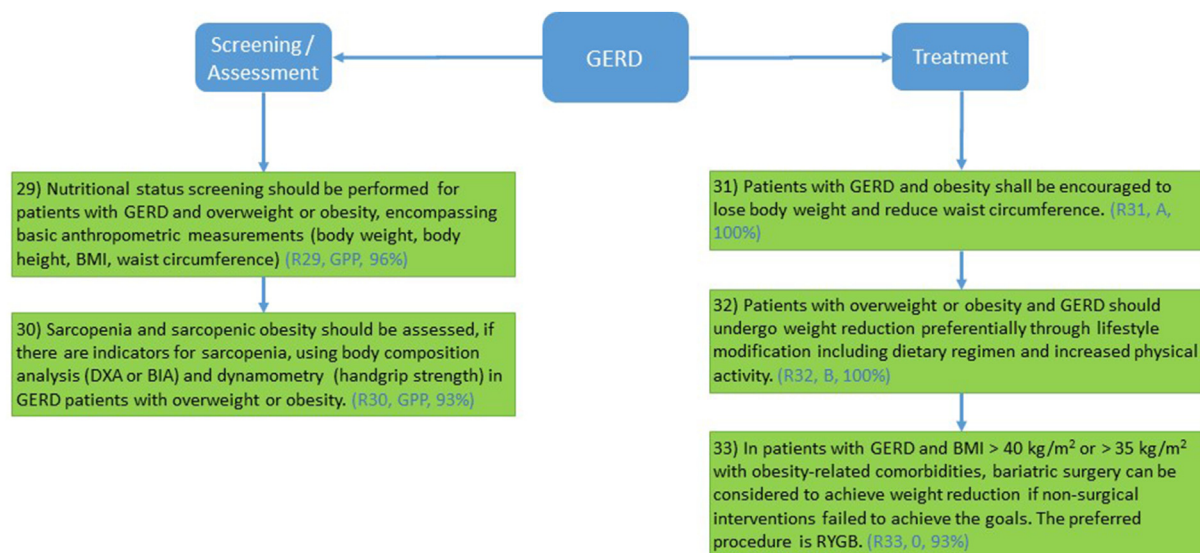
GERD

Screening / Assessment

Treatment

29) Nutritional status screening should be performed for patients with GERD and overweight or obesity, encompassing basic anthropometric measurements (body weight, body height, BMI, waist circumference) (R29, GPP, 96%)

30) Sarcopenia and sarcopenic obesity should be assessed, if there are indicators for sarcopenia, using body composition analysis (DXA or BIA) and dynamometry (handgrip strength) in GERD patients with overweight or obesity. (R30, GPP, 93%)

31) Patients with GERD and obesity shall be encouraged to lose body weight and reduce waist circumference. (R31, A, 100%)

32) Patients with overweight or obesity and GERD should undergo weight reduction preferentially through lifestyle modification including dietary regimen and increased physical activity. (R32, B, 100%)

33) In patients with GERD and BMI > 40 kg/m$^2$ or > 35 kg/m$^2$ with obesity-related comorbidities, bariatric surgery can be considered to achieve weight reduction if non-surgical interventions failed to achieve the goals. The preferred procedure is RYGB. (R33, 0, 93%)